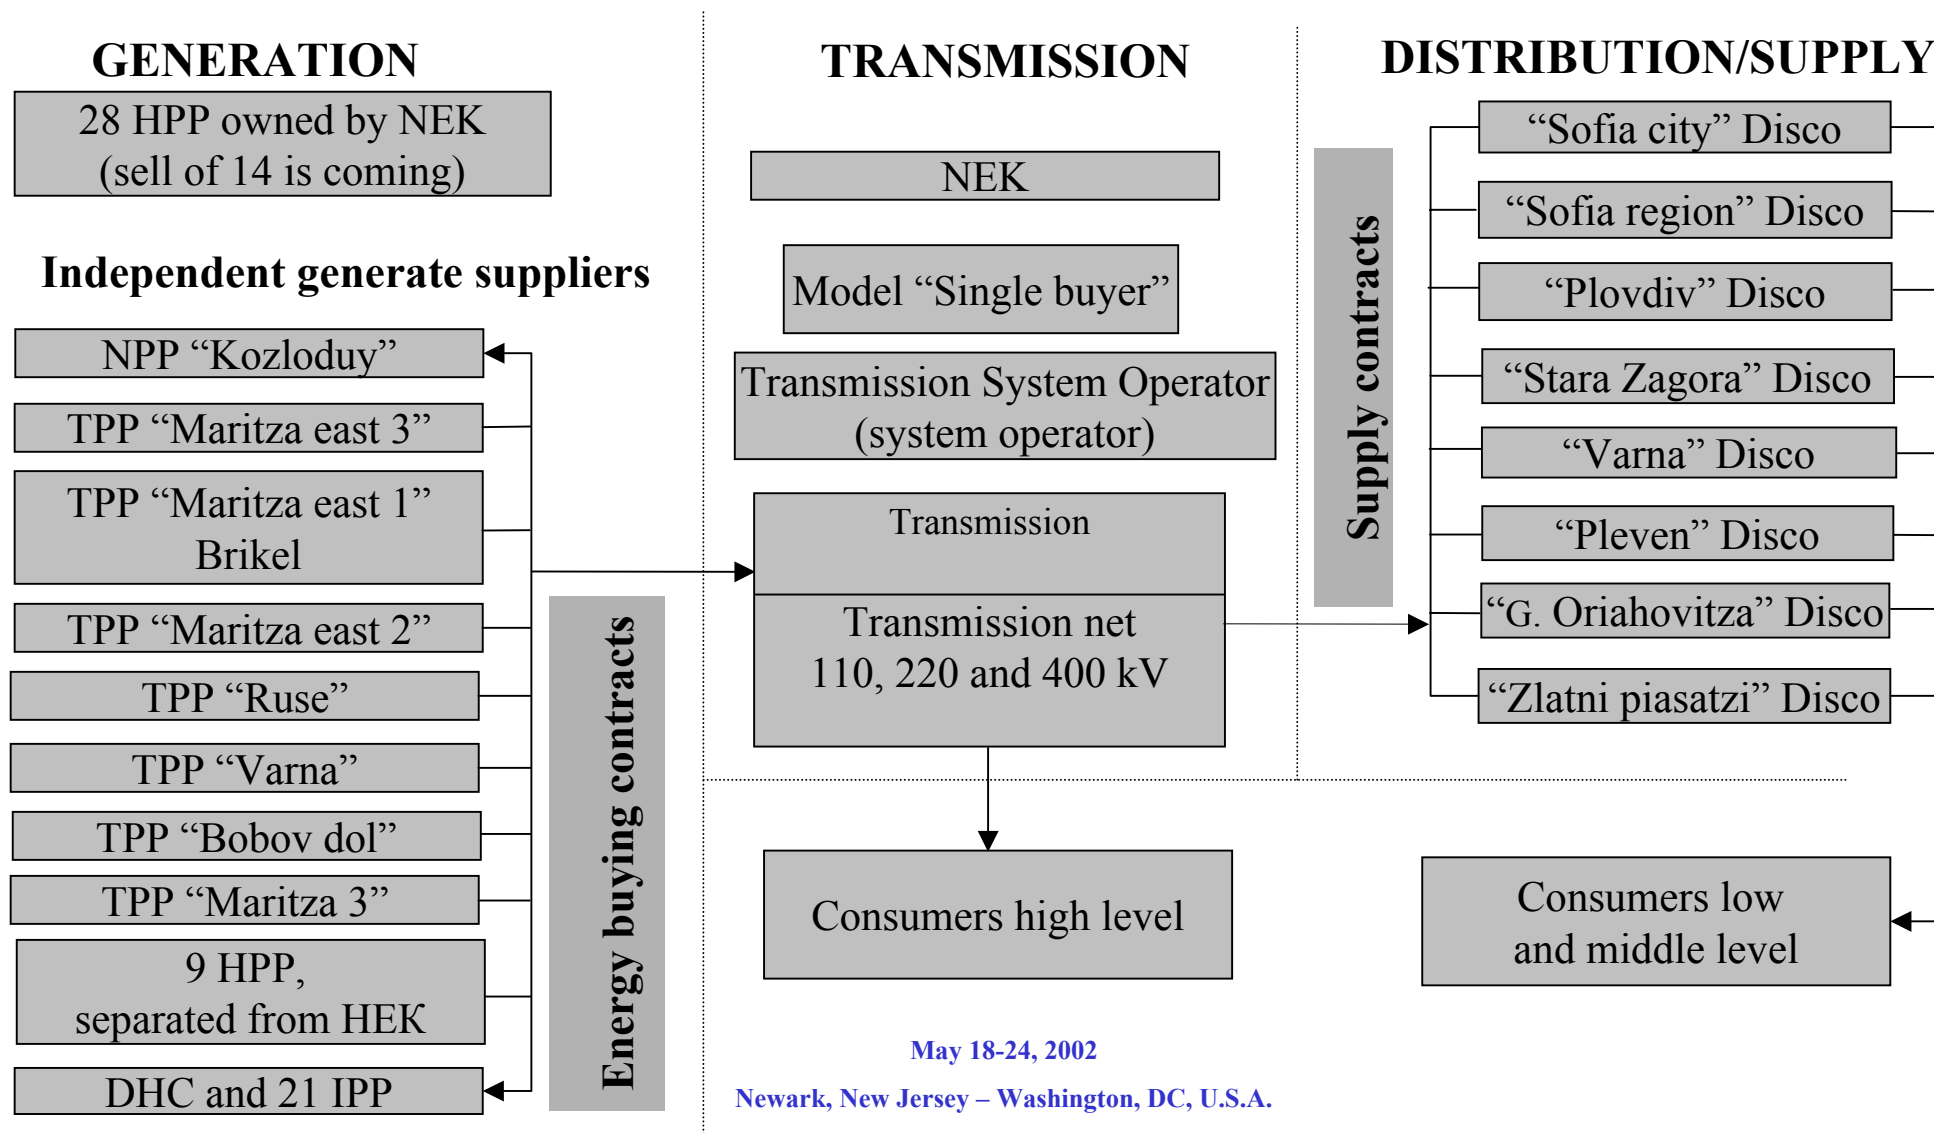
GENERATION

28 HPP owned by NEK (sell of 14 is coming)

Independent generate suppliers

NPP “Kozloduy”

TPP “Maritza east 3”

TPP “Maritza east 1” Brikel

TPP “Maritza east 2”

TPP “Ruse”

TPP “Varna”

TPP “Bobov dol”

TPP “Maritza 3”

9 HPP, separated from HEK

DHC and 21 IPP

Energy buying contracts

TRANSMISSION

NEK

Model “Single buyer”

Transmission System Operator (system operator)

Transmission

Transmission net 110, 220 and 400 kV

Consumers high level

May 18-24, 2002

Newark, New Jersey – Washington, DC, U.S.A.

DISTRIBUTION/SUPPLY

Supply contracts

“Sofia city” Disco

“Sofia region” Disco

“Plovdiv” Disco

“Stara Zagora” Disco

“Varna” Disco

“Pleven” Disco

“G. Oriahovitza” Disco

“Zlatni piasatzi” Disco

Consumers low and middle level